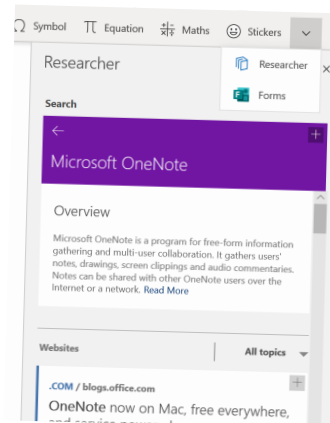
Symbol Equation Maths Stickers

Researcher

Forms

Researcher

Search

Microsoft OneNote

Overview

Microsoft OneNote is a program for free-form information gathering and multi-user collaboration. It gathers users' notes, drawings, screen clippings and audio commentaries. Notes can be shared with other OneNote users over the Internet or a network. Read More

Websites

All topics

.COM / blogs.office.com

OneNote now on Mac, free everywhere, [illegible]